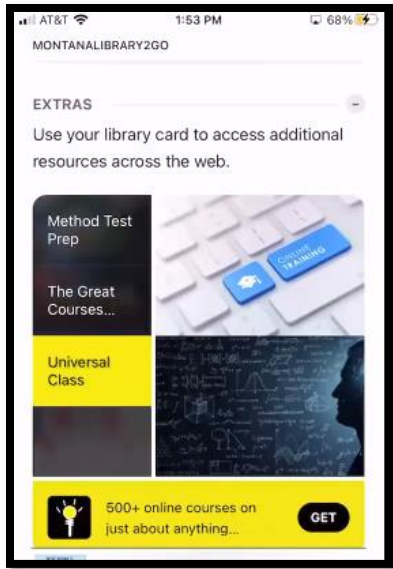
AT&T 1:53 PM 68%
MONTANALIBRARY2GO

EXTRAS –

Use your library card to access additional resources across the web.

Method Test Prep

The Great Courses...

Universal Class

ONLINE TRAINING

500+ online courses on just about anything...

GET